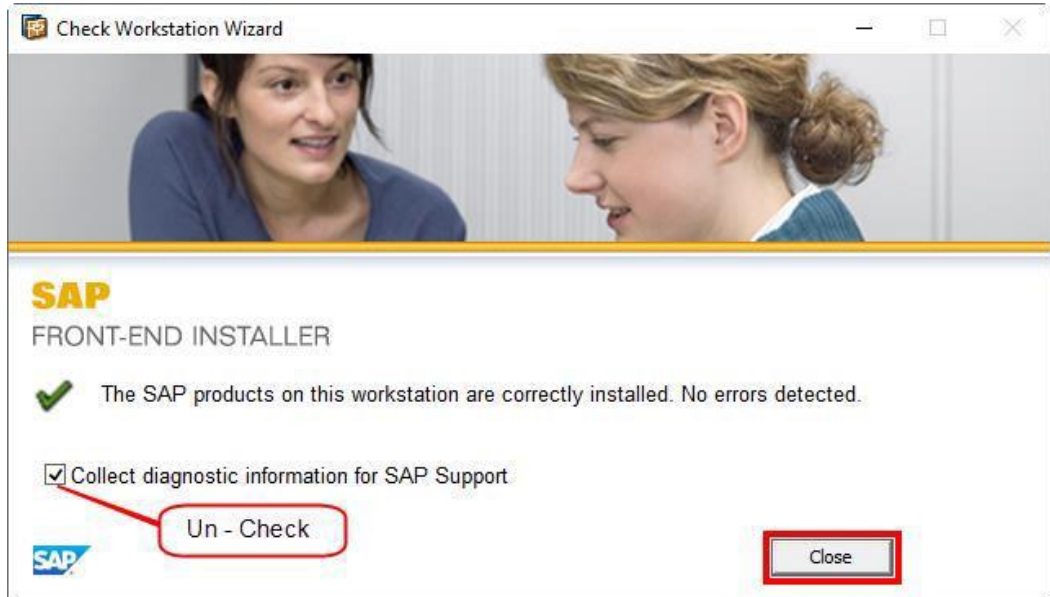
Check Workstation Wizard

SAP
FRONT-END INSTALLER

The SAP products on this workstation are correctly installed. No errors detected.

☑ Collect diagnostic information for SAP Support

Un - Check

SAP

Close